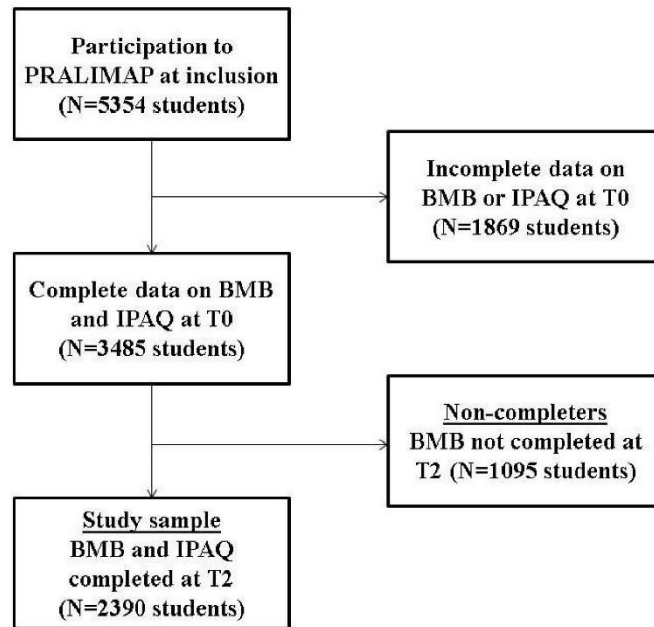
Participation to PRALIMAP at inclusion (N=5354 students)

Incomplete data on BMB or IPAQ at T0 (N=1869 students)

Complete data on BMB and IPAQ at T0 (N=3485 students)

Non-completers
BMB not completed at T2 (N=1095 students)

Study sample
BMB and IPAQ completed at T2 (N=2390 students)